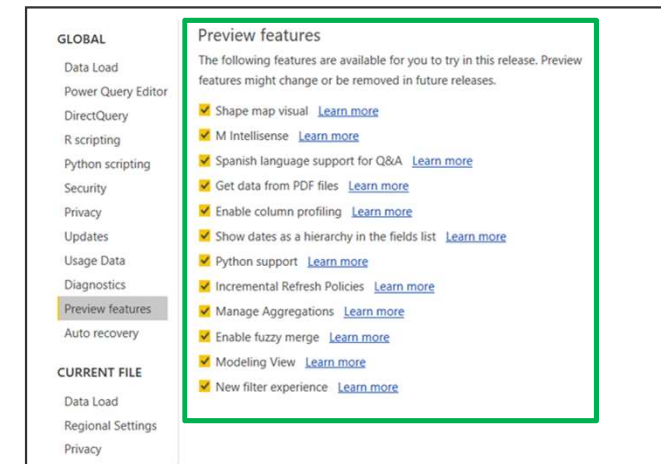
GLOBAL

Data Load
Power Query Editor
DirectQuery
R scripting
Python scripting
Security
Privacy
Updates
Usage Data
Diagnostics
Preview features
Auto recovery

CURRENT FILE

Data Load
Regional Settings
Privacy

Preview features

The following features are available for you to try in this release. Preview features might change or be removed in future releases.

Shape map visual Learn more
M Intellisense Learn more
Spanish language support for Q&A Learn more
Get data from PDF files Learn more
Enable column profiling Learn more
Show dates as a hierarchy in the fields list Learn more
Python support Learn more
Incremental Refresh Policies Learn more
Manage Aggregations Learn more
Enable fuzzy merge Learn more
Modeling View Learn more
New filter experience Learn more